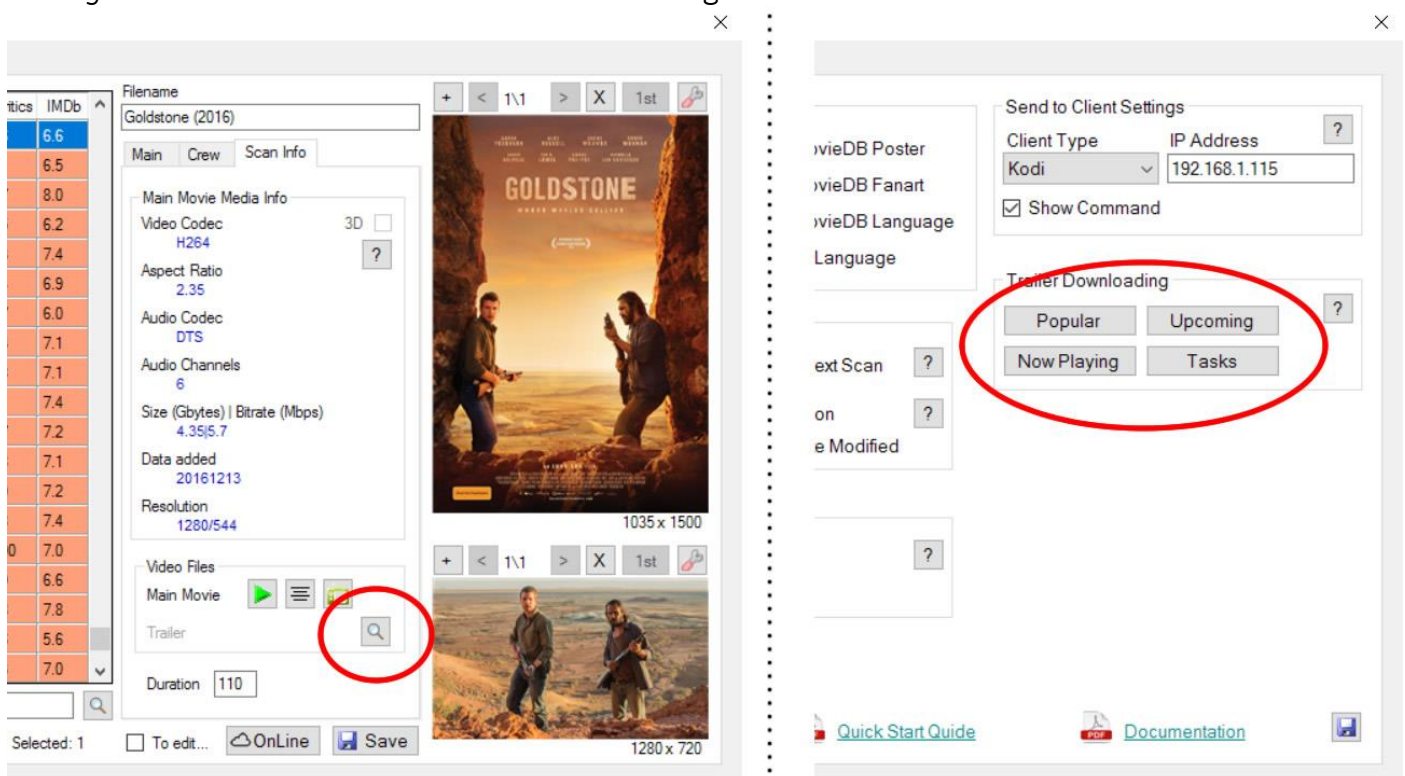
×

| tics | IMDb |
|---|---|
| | 6.6 |
| | 6.5 |
| | 8.0 |
| | 6.2 |
| | 7.4 |
| | 6.9 |
| | 6.0 |
| | 7.1 |
| | 7.1 |
| | 7.4 |
| | 7.2 |
| | 7.1 |
| | 7.2 |
| | 7.4 |
| 0 | 7.0 |
| | 6.6 |
| | 7.8 |
| | 5.6 |
| | 7.0 |

Selected: 1

Filename
Goldstone (2016)

Main Crew Scan Info

Main Movie Media Info
Video Codec 3D
H264
?
Aspect Ratio
2.35
Audio Codec
DTS
Audio Channels
6
Size (Gbytes) | Bitrate (Mbps)
4.35|5.7
Data added
20161213
Resolution
1280/544

Video Files
Main Movie
Trailer

Duration 110

To edit... OnLine Save

+ < 1\1 > X 1st

GOLDSTONE

1035 x 1500

+ < 1\1 > X 1st

1280 x 720

×

vieDB Poster
vieDB Fanart
vieDB Language
Language

ext Scan ?
on ?
e Modified

?

Send to Client Settings
Client Type IP Address ?
Kodi 192.168.1.115
Show Command

Trailer Downloading
Popular Upcoming ?
Now Playing Tasks

Quick Start Guide PDF Documentation